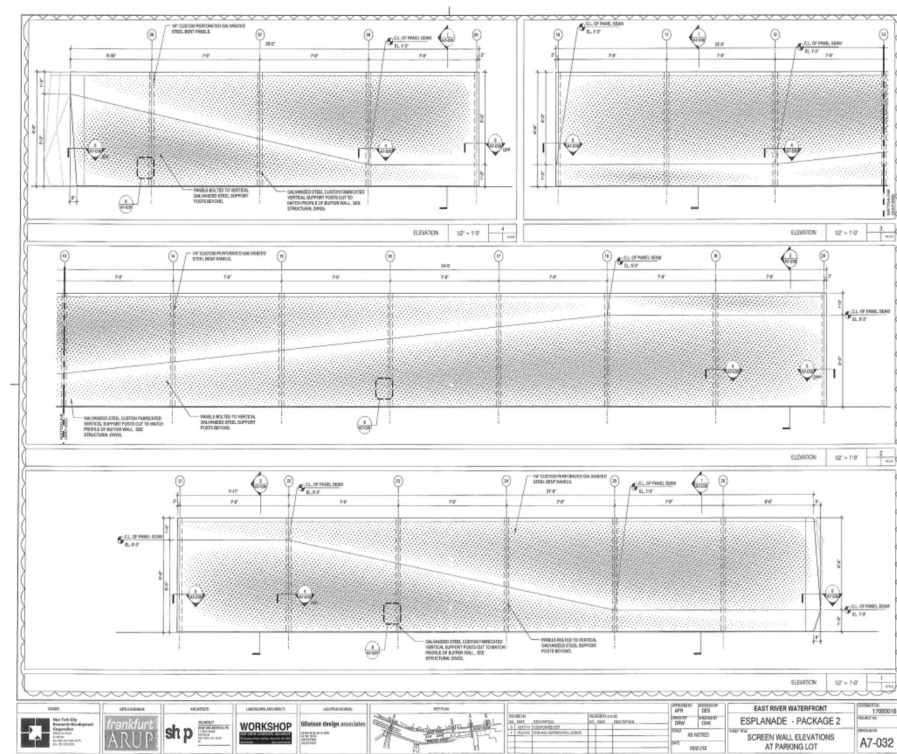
1/8" CUSTOM PERFORATED GALVANIZED STEEL BENT PANELS

C.L. OF PANEL SEAM EL. 11'-0"

PANELS BOLTED TO VERTICAL GALVANIZED STEEL SUPPORT POSTS BEYOND.

GALVANIZED STEEL CUSTOM FABRICATED VERTICAL SUPPORT POSTS CUT TO MATCH PROFILE OF BUFFER WALL. SEE STRUCTURAL DWGS.

ELEVATION 1/2" = 1'-0" 4

C.L. OF PANEL SEAM EL. 11'-0"

C.L. OF PANEL SEAM EL. 11'-0"

ELEVATION 1/2" = 1'-0" 3

1/8" CUSTOM PERFORATED GALVANIZED STEEL BENT PANELS

C.L. OF PANEL SEAM EL. 10'-0"

C.L. OF PANEL SEAM EL. 8'-0"

GALVANIZED STEEL CUSTOM FABRICATED VERTICAL SUPPORT POSTS CUT TO MATCH PROFILE OF BUFFER WALL. SEE STRUCTURAL DWGS.

PANELS BOLTED TO VERTICAL GALVANIZED STEEL SUPPORT POSTS BEYOND.

ELEVATION 1/2" = 1'-0" 2

C.L. OF PANEL SEAM EL. 8'-0"

C.L. OF PANEL SEAM EL. 8'-0"

1/8" CUSTOM PERFORATED GALVANIZED STEEL BENT PANELS

C.L. OF PANEL SEAM EL. 11'-0"

C.L. OF PANEL SEAM EL. 11'-0"

GALVANIZED STEEL CUSTOM FABRICATED VERTICAL SUPPORT POSTS CUT TO MATCH PROFILE OF BUFFER WALL. SEE STRUCTURAL DWGS.

PANELS BOLTED TO VERTICAL GALVANIZED STEEL SUPPORT POSTS BEYOND.

ELEVATION 1/2" = 1'-0" 1

New York City Economic Development Corporation

frankfurt ARUP

sh p

WORKSHOP

tillotson design associates

EAST RIVER WATERFRONT

ESPLANADE - PACKAGE 2

SCREEN WALL ELEVATIONS AT PARKING LOT

AS NOTED

A7-032